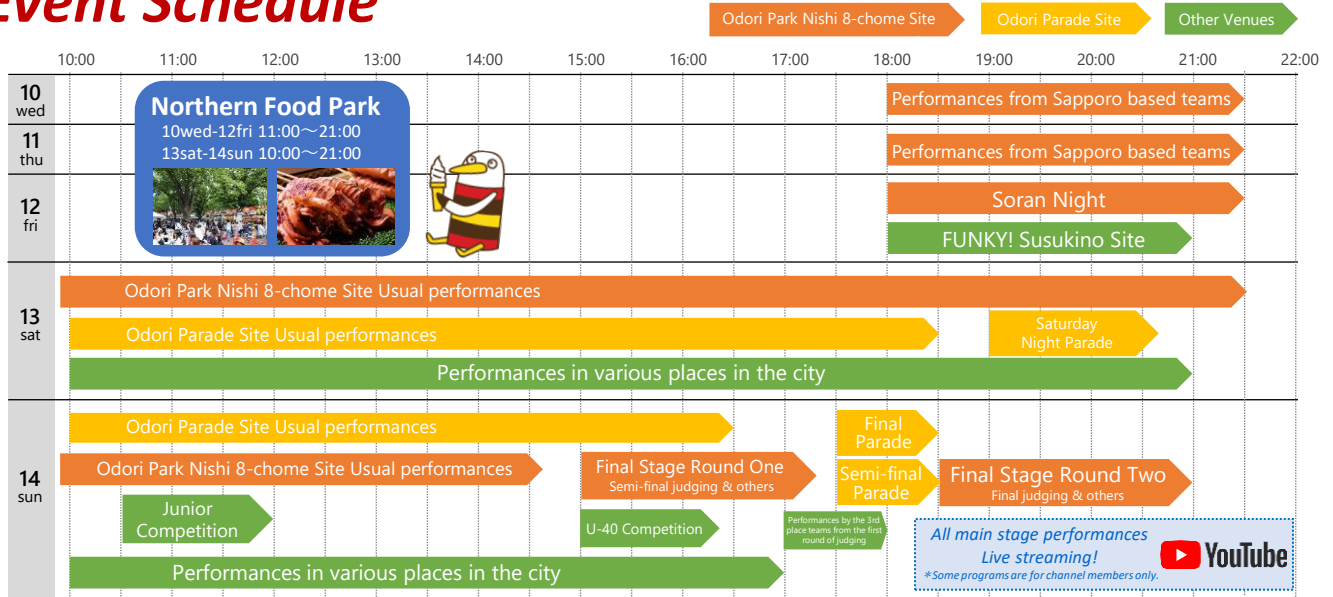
Event Schedule

Odori Park Nishi 8-chome Site
Odori Parade Site
Other Venues

10:00 11:00 12:00 13:00 14:00 15:00 16:00 17:00 18:00 19:00 20:00 21:00 22:00

10 wed
Northern Food Park
10wed-12fri 11:00～21:00
13sat-14sun 10:00～21:00
Performances from Sapporo based teams

11 thu
Performances from Sapporo based teams

12 fri
Soran Night
FUNKY! Susukino Site

13 sat
Odori Park Nishi 8-chome Site Usual performances
Odori Parade Site Usual performances
Saturday Night Parade
Performances in various places in the city

14 sun
Odori Parade Site Usual performances
Final Parade
Odori Park Nishi 8-chome Site Usual performances
Final Stage Round One
Semi-final judging & others
Semi-final Parade
Final Stage Round Two
Final judging & others
Junior Competition
U-40 Competition
Performances by the 3rd place teams from the first round of judging
All main stage performances
Live streaming!
＊Some programs are for channel members only.
YouTube
Performances in various places in the city